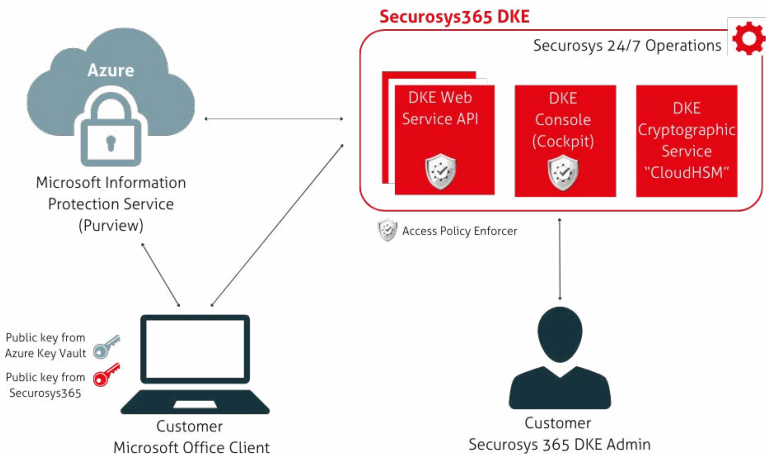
Securosys365 DKE

Securosys 24/7 Operations

DKE Web Service API

DKE Console (Cockpit)

DKE Cryptographic Service "CloudHSM"

Access Policy Enforcer

Azure

Microsoft Information Protection Service (Purview)

Public key from Azure Key Vault

Public key from Securosys365

Customer Microsoft Office Client

Customer Securosys 365 DKE Admin